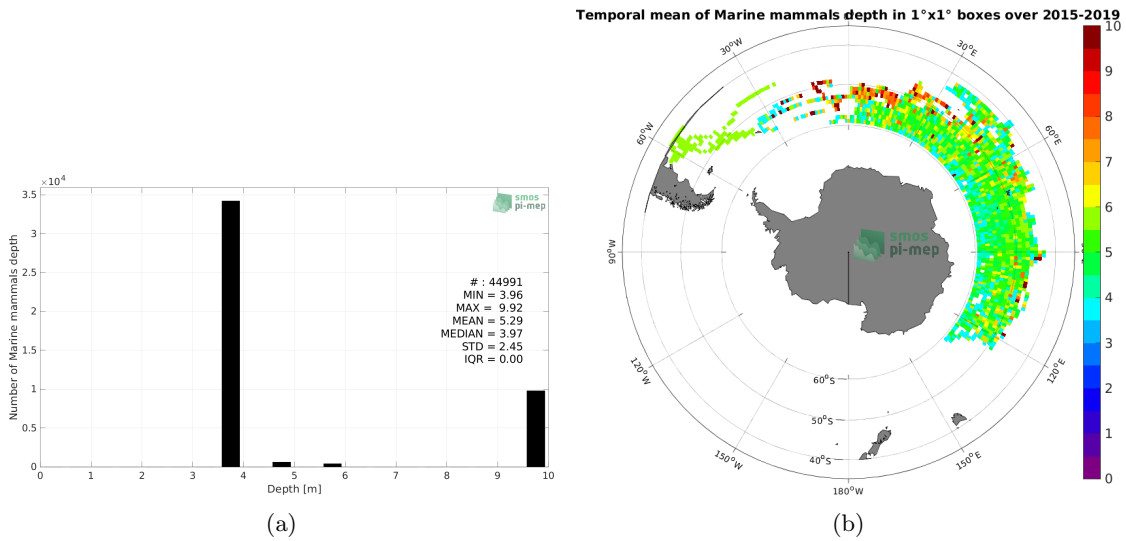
$\times10^4$

3.5

3

2.5

2

1.5

1

0.5

0

Number of Marine mammals depth

smos pi-mep

# : 44991
MIN = 3.96
MAX = 9.92
MEAN = 5.29
MEDIAN = 3.97
STD = 2.45
IQR = 0.00

0 1 2 3 4 5 6 7 8 9 10

Depth [m]

(a)

Temporal mean of Marine mammals depth in 1°x1° boxes over 2015-2019

30°W

30°E

60°W

60°E

90°W

120°W

120°E

150°W

150°E

180°W

60°S

50°S

40°S

smos pi-mep

10
9
8
7
6
5
4
3
2
1
0

(b)